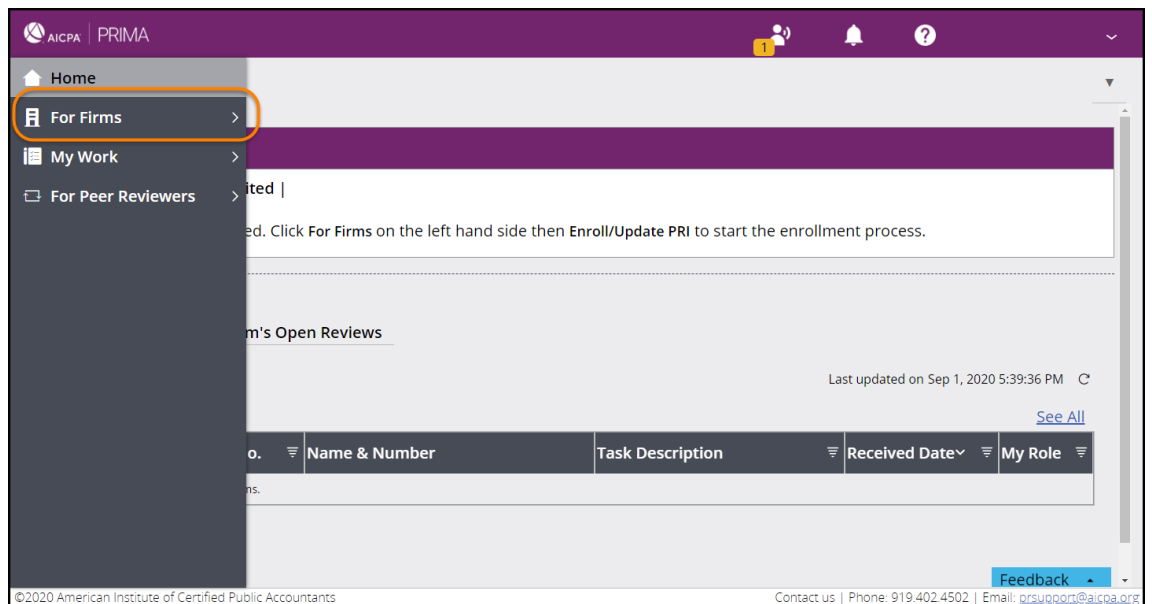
AICPA | PRIMA

1

Home

For Firms

My Work

For Peer Reviewers

ited |

ed. Click **For Firms** on the left hand side then **Enroll/Update PRI** to start the enrollment process.

m's Open Reviews

Last updated on Sep 1, 2020 5:39:36 PM

See All

| o. | Name & Number | Task Description | Received Date | My Role |
|---|---|---|---|---|
| ns. | | | | |

Feedback

©2020 American Institute of Certified Public Accountants

Contact us | Phone: 919.402.4502 | Email: prsupport@aicpa.org